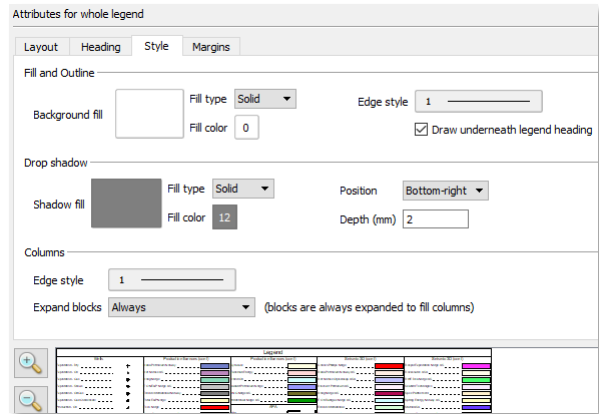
Attributes for whole legend

Layout | Heading | Style | Margins

Fill and Outline

Background fill

Fill type Solid

Fill color 0

Edge style 1

Draw underneath legend heading

Drop shadow

Shadow fill

Fill type Solid

Fill color 12

Position Bottom-right

Depth (mm) 2

Columns

Edge style 1

Expand blocks Always

(blocks are always expanded to fill columns)

Legend